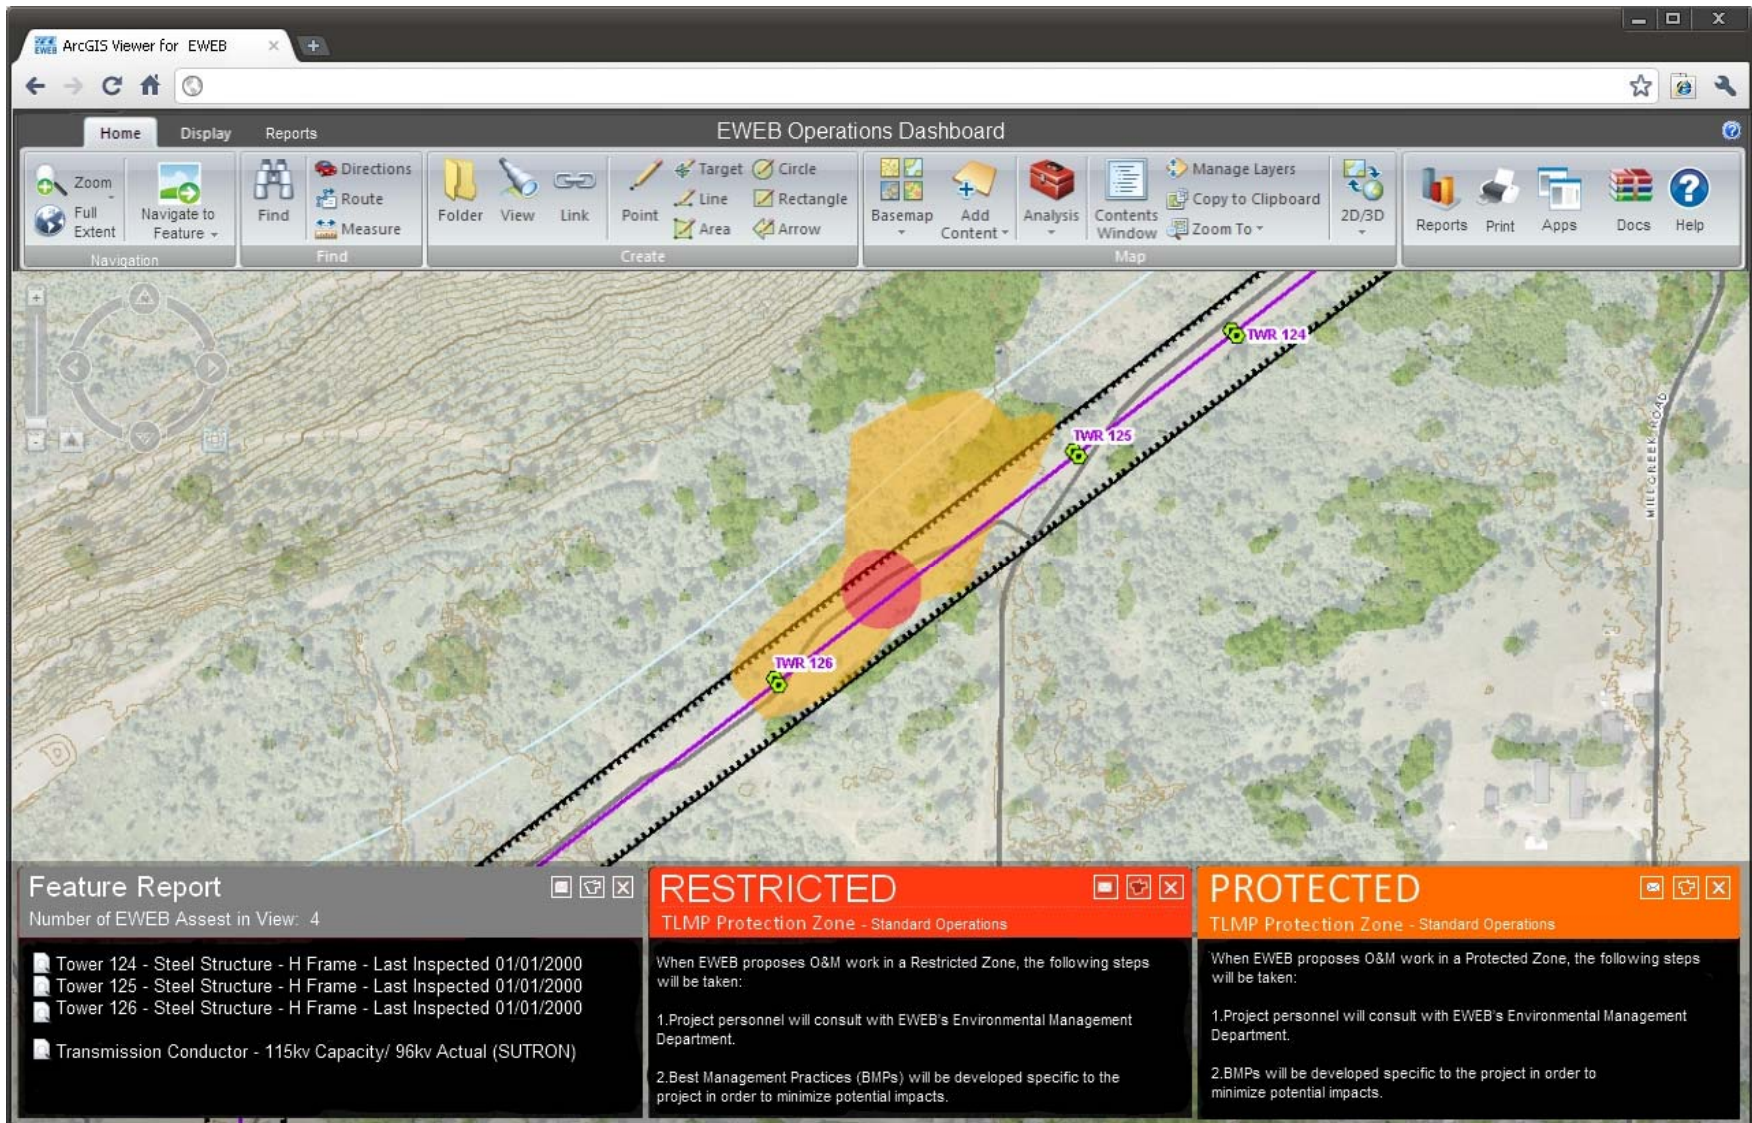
ArcGIS Viewer for EWEB

EWEB Operations Dashboard

Home Display Reports

Zoom
Full Extent
Navigate to Feature
Navigation

Find
Directions
Route
Measure
Find

Folder View Link Point
Target Circle
Line Rectangle
Area Arrow
Create

Basemap
Add Content
Analysis
Contents Window
Manage Layers
Copy to Clipboard
Zoom To
2D/3D
Map

Reports Print Apps Docs Help

TWR 124
TWR 125
TWR 126
MILL CREEK ROAD

Feature Report
Number of EWEB Assest in View: 4

Tower 124 - Steel Structure - H Frame - Last Inspected 01/01/2000
Tower 125 - Steel Structure - H Frame - Last Inspected 01/01/2000
Tower 126 - Steel Structure - H Frame - Last Inspected 01/01/2000

Transmission Conductor - 115kv Capacity/ 96kv Actual (SUTRON)

RESTRICTED
TLMP Protection Zone - Standard Operations

When EWEB proposes O&M work in a Restricted Zone, the following steps will be taken:

1.Project personnel will consult with EWEB's Environmental Management Department.

2.Best Management Practices (BMPs) will be developed specific to the project in order to minimize potential impacts.

PROTECTED
TLMP Protection Zone - Standard Operations

When EWEB proposes O&M work in a Protected Zone, the following steps will be taken:

1.Project personnel will consult with EWEB's Environmental Management Department.

2.BMPs will be developed specific to the project in order to minimize potential impacts.